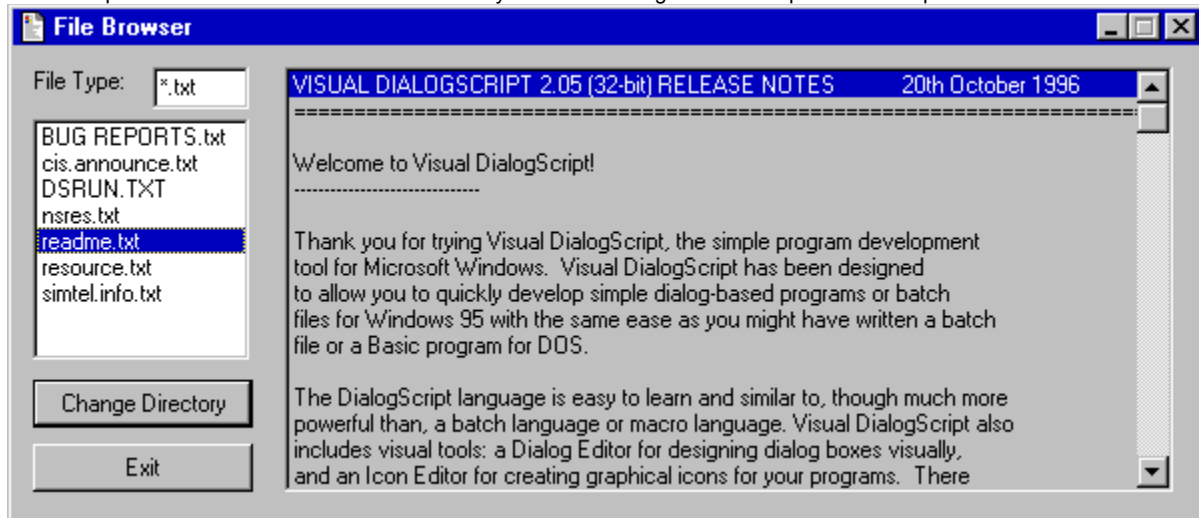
File Browser

File Type: *.txt

BUG REPORTS.txt
cis.announce.txt
DSRUN.TXT
nsres.txt
readme.txt
resource.txt
simtel.info.txt

Change Directory

Exit

VISUAL DIALOGSCRIPT 2.05 (32-bit) RELEASE NOTES 20th October 1996
================================================================================

Welcome to Visual DialogScript!
-----------------------------

Thank you for trying Visual DialogScript, the simple program development tool for Microsoft Windows. Visual DialogScript has been designed to allow you to quickly develop simple dialog-based programs or batch files for Windows 95 with the same ease as you might have written a batch file or a Basic program for DOS.

The DialogScript language is easy to learn and similar to, though much more powerful than, a batch language or macro language. Visual DialogScript also includes visual tools: a Dialog Editor for designing dialog boxes visually, and an Icon Editor for creating graphical icons for your programs. There